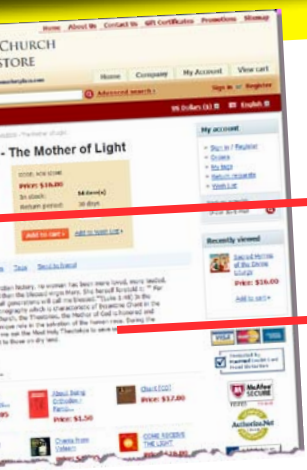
Home About Us Contact Us Gift Certificates Promotions Sitemap

CHURCH
STORE

Home Company My Account View cart

Advanced search

Sign in Register

$0 Dollars (0) English

- The Mother of Light

Price: $16.00

In stock: 14 item(s)

Return period: 30 days

Add to cart

Add to wish list

My account

Sign in / Register
Orders
My lists
Return requests
Wish List

Recently viewed

Sacred Hymns of the Divine Liturgy

Price: $16.00

Add to cart

VISA

McAfee SECURE

Authorize.Net

Price: $1.50

Price: $17.00

COME RECEIVE THE LIGHT